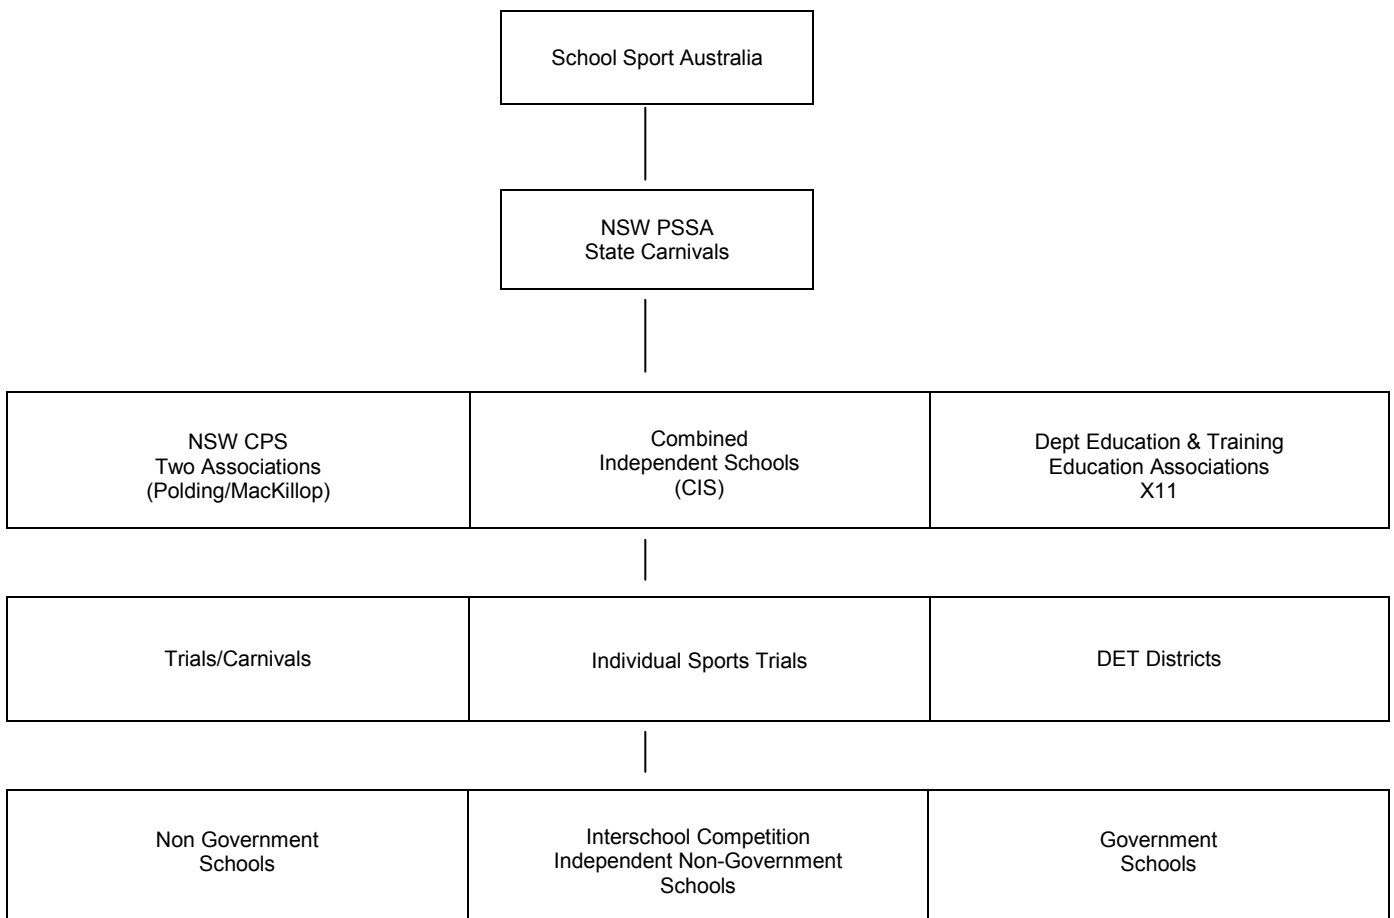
School Sport Australia

NSW PSSA
State Carnivals

NSW CPS
Two Associations
(Polding/MacKillop)

Combined
Independent Schools
(CIS)

Dept Education & Training
Education Associations
X11

Trials/Carnivals

Individual Sports Trials

DET Districts

Non Government
Schools

Interschool Competition
Independent Non-Government
Schools

Government
Schools